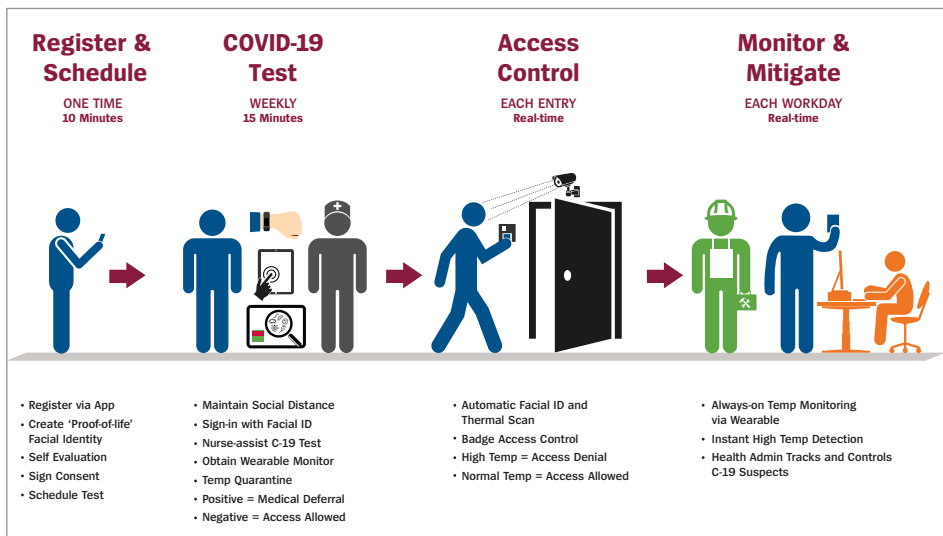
Register & Schedule
ONE TIME
10 Minutes

COVID-19 Test
WEEKLY
15 Minutes

Access Control
EACH ENTRY
Real-time

Monitor & Mitigate
EACH WORKDAY
Real-time

• Register via App
• Create 'Proof-of-life' Facial Identity
• Self Evaluation
• Sign Consent
• Schedule Test

• Maintain Social Distance
• Sign-in with Facial ID
• Nurse-assist C-19 Test
• Obtain Wearable Monitor
• Temp Quarantine
• Positive = Medical Deferral
• Negative = Access Allowed

• Automatic Facial ID and Thermal Scan
• Badge Access Control
• High Temp = Access Denial
• Normal Temp = Access Allowed

• Always-on Temp Monitoring via Wearable
• Instant High Temp Detection
• Health Admin Tracks and Controls C-19 Suspects